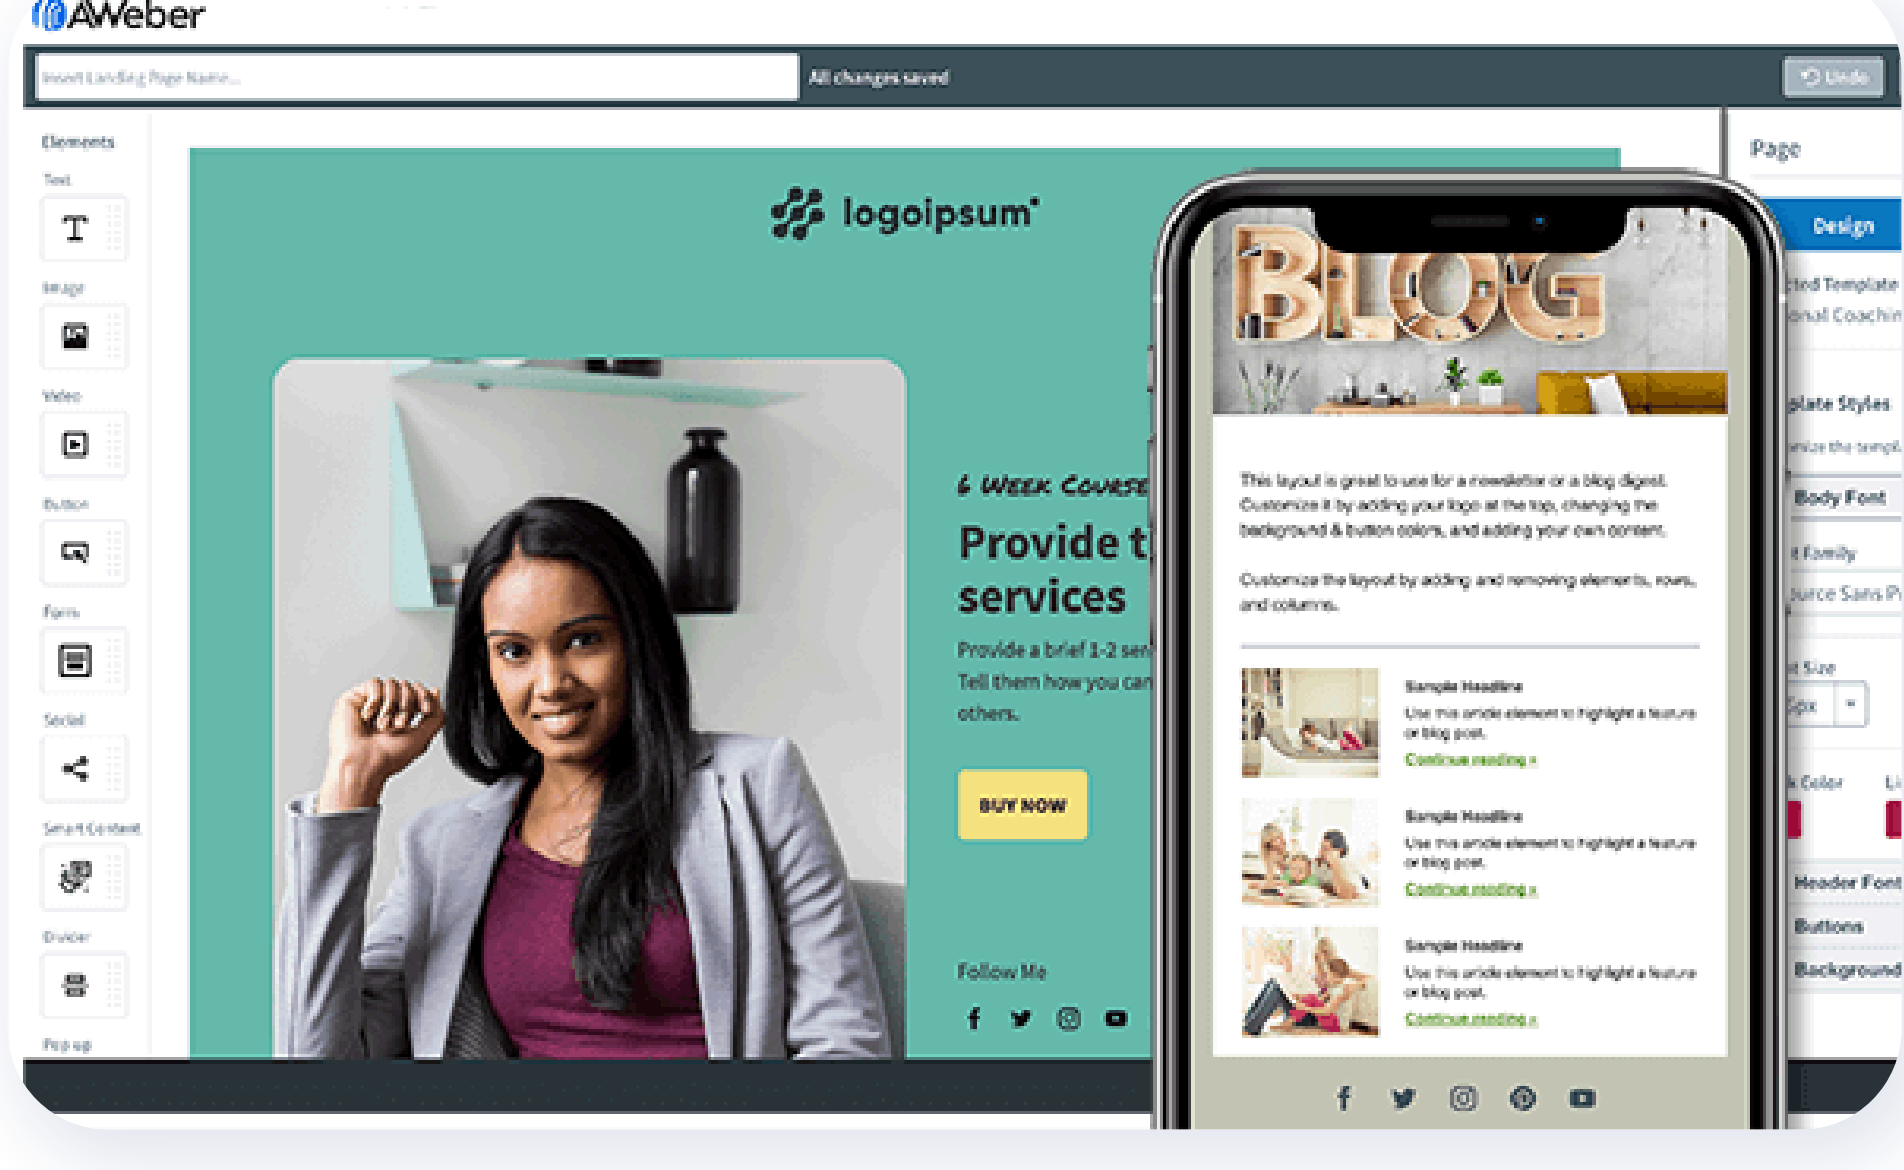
AWeber

Insert Landing Page Name...

All changes saved

Undo

Elements

Text

Image

Video

Button

Form

Social

Smart Content

Divider

Pop up

logoipsum

6 WEEK COURSE

Provide t

services

Provide a brief 1-2 sen

Tell them how you can

others.

BUY NOW

Follow Me

BLOG

This layout is great to use for a newsletter or a blog digest. Customize it by adding your logo at the top, changing the background & button colors, and adding your own content.

Customize the layout by adding and removing elements, rows, and columns.

Sample Headline

Use this article element to highlight a feature or blog post.

Continue reading »

Sample Headline

Use this article element to highlight a feature or blog post.

Continue reading »

Sample Headline

Use this article element to highlight a feature or blog post.

Continue reading »

Page

Design

cted Template

onal Coachin

plate Styles

Body Font

t Family

ource Sans P

t Size

5px

k Color

Li

Header Font

Buttons

Background